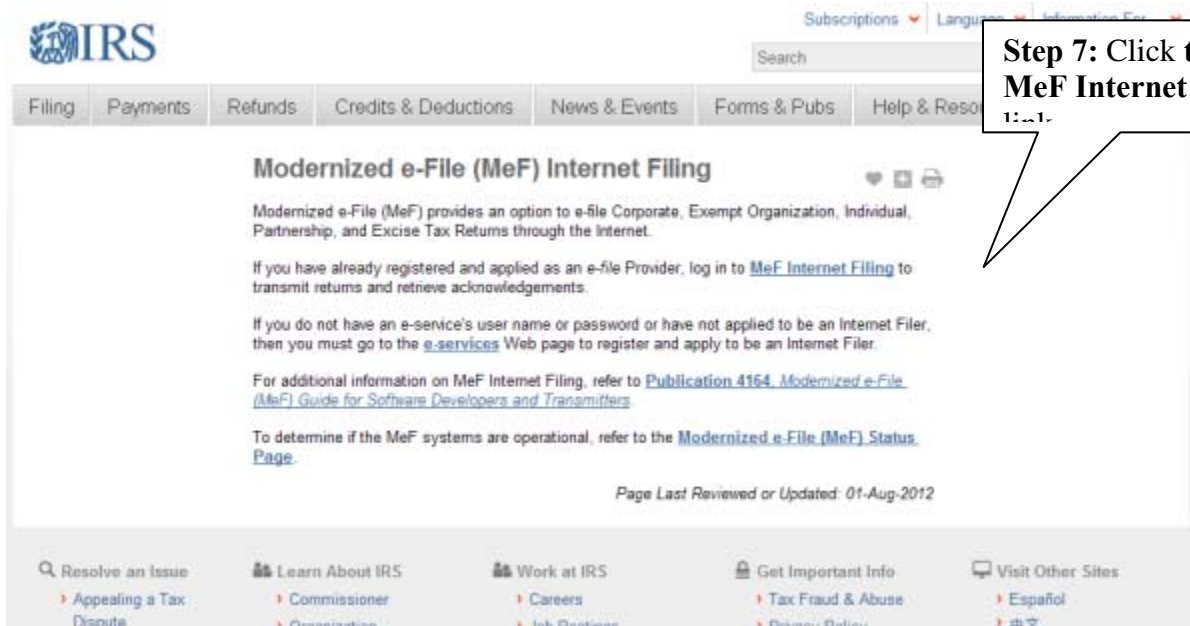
IRS

Subscriptions | Langu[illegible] | Information For

Search

Step 7: Click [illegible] MeF Internet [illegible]

Filing | Payments | Refunds | Credits & Deductions | News & Events | Forms & Pubs | Help & Reso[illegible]

Modernized e-File (MeF) Internet Filing

Modernized e-File (MeF) provides an option to e-file Corporate, Exempt Organization, Individual, Partnership, and Excise Tax Returns through the Internet.

If you have already registered and applied as an e-file Provider, log in to MeF Internet Filing to transmit returns and retrieve acknowledgements.

If you do not have an e-service's user name or password or have not applied to be an Internet Filer, then you must go to the e-services Web page to register and apply to be an Internet Filer.

For additional information on MeF Internet Filing, refer to Publication 4164, Modernized e-File (MeF) Guide for Software Developers and Transmitters.

To determine if the MeF systems are operational, refer to the Modernized e-File (MeF) Status Page.

Page Last Reviewed or Updated: 01-Aug-2012

Resolve an Issue
Appealing a Tax Dispute

Learn About IRS
Commissioner
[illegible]

Work at IRS
Careers
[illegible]

Get Important Info
Tax Fraud & Abuse
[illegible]

Visit Other Sites
Español
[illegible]